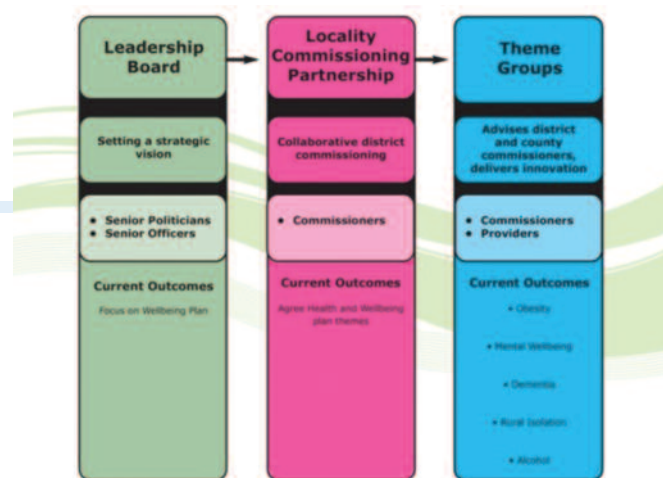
Leadership Board

Setting a strategic vision

- Senior Politicians
- Senior Officers

Current Outcomes

Focus on Wellbeing Plan

Locality Commissioning Partnership

Collaborative district commissioning

- Commissioners

Current Outcomes

Agree Health and Wellbeing plan themes

Theme Groups

Advises district and county commissioners, delivers innovation

- Commissioners
- Providers

Current Outcomes

- Obesity
- Mental Wellbeing
- Dementia
- Rural Isolation
- Alcohol